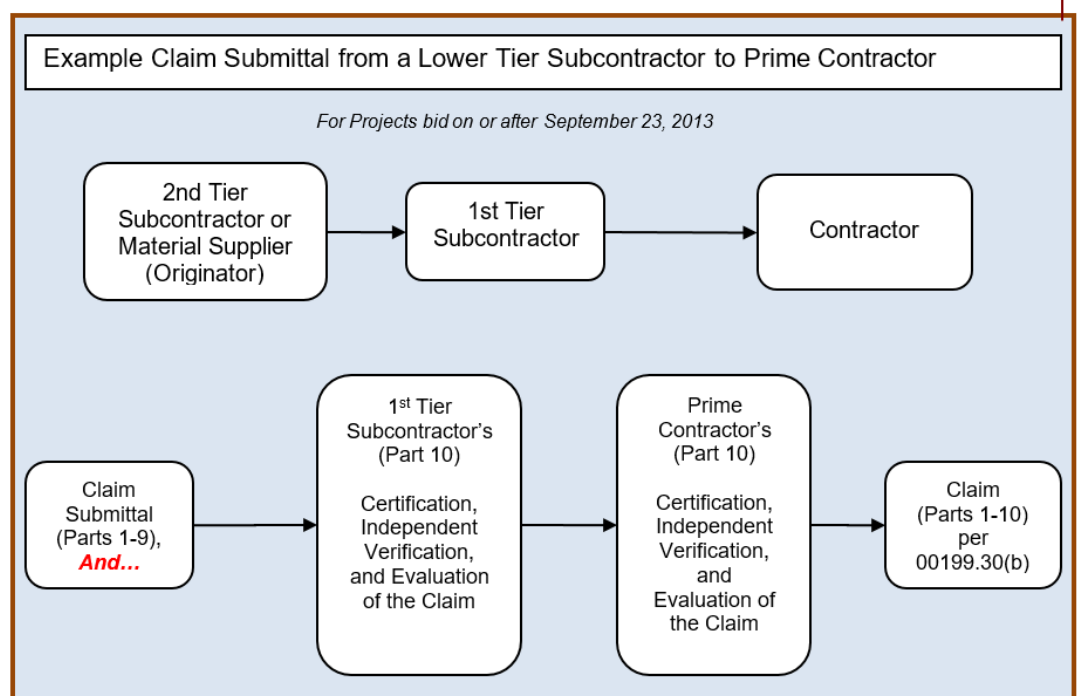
Example Claim Submittal from a Lower Tier Subcontractor to Prime Contractor

*For Projects bid on or after September 23, 2013*

2nd Tier Subcontractor or Material Supplier (Originator)

1st Tier Subcontractor

Contractor

Claim Submittal (Parts 1-9), ***And…***

1$^{st}$ Tier Subcontractor's (Part 10)

Certification, Independent Verification, and Evaluation of the Claim

Prime Contractor's (Part 10)

Certification, Independent Verification, and Evaluation of the Claim

Claim (Parts 1-10) per 00199.30(b)